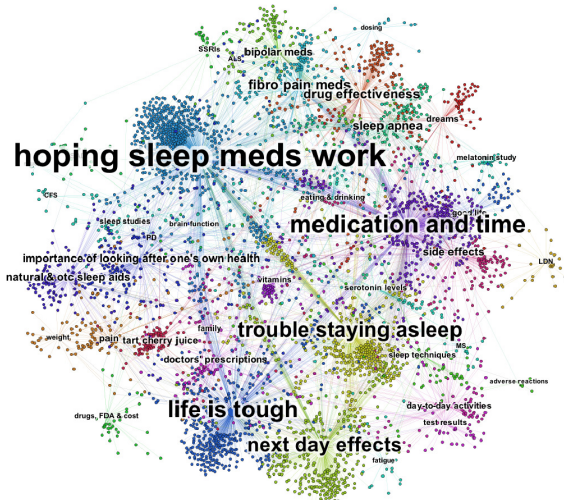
dosing
SSRIs
ALS
bipolar meds
fibro pain meds
drug effectiveness
dreams
sleep apnea
hoping sleep meds work
melatonin study
CFS
eating & drinking
good life
sleep studies
brain function
RD
medication and time
importance of looking after one's own health
side effects
LDN
natural & otc sleep aids
vitamins
serotonin levels
weight
pain
tart cherry juice
family
trouble staying asleep
doctors' prescriptions
MS
sleep techniques
adverse reactions
drugs, FDA & cost
life is tough
day-to-day activities
test results
next day effects
fatigue